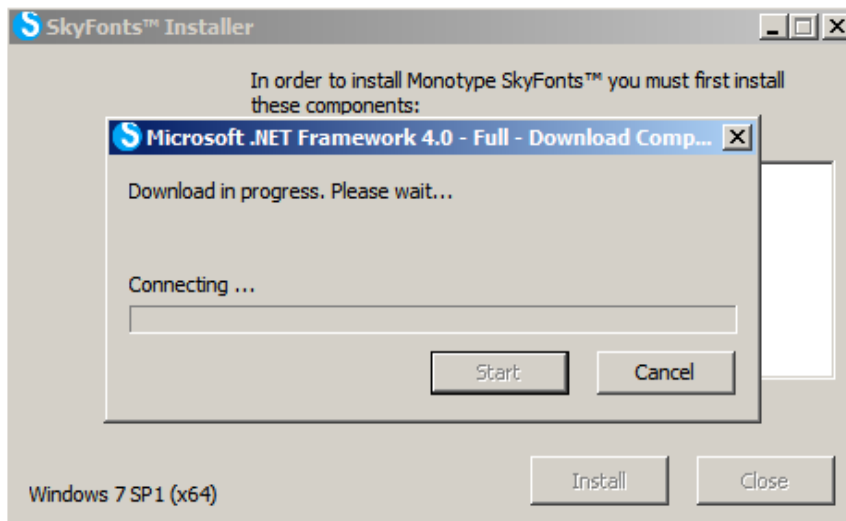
SkyFonts™ Installer

In order to install Monotype SkyFonts™ you must first install these components:

Microsoft .NET Framework 4.0 - Full - Download Comp...

Download in progress. Please wait...

Connecting ...

Start

Cancel

Windows 7 SP1 (x64)

Install

Close